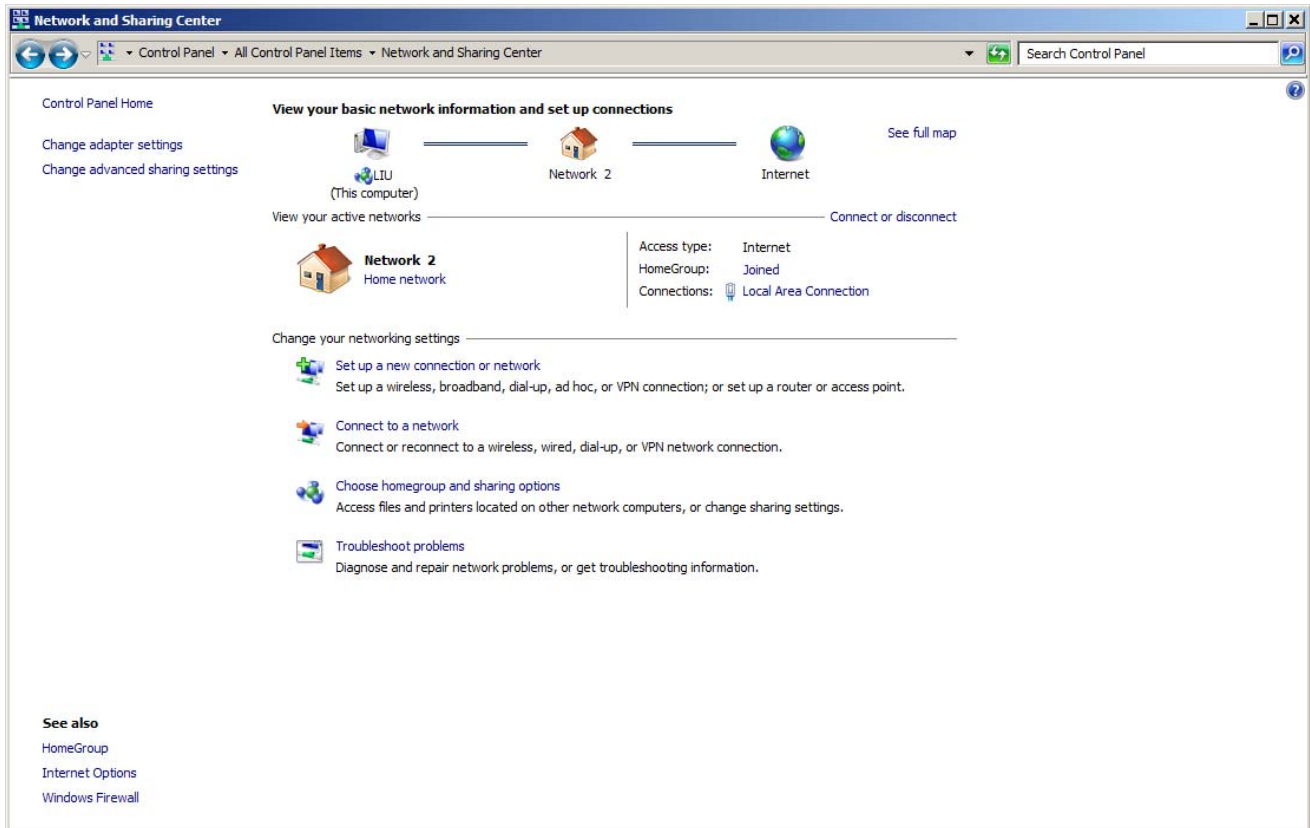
Network and Sharing Center

Control Panel ▸ All Control Panel Items ▸ Network and Sharing Center

Search Control Panel

Control Panel Home

Change adapter settings

Change advanced sharing settings

View your basic network information and set up connections

See full map

LIU
(This computer)

Network 2

Internet

View your active networks

Connect or disconnect

Network 2
Home network

Access type: Internet
HomeGroup: Joined
Connections: Local Area Connection

Change your networking settings

Set up a new connection or network
Set up a wireless, broadband, dial-up, ad hoc, or VPN connection; or set up a router or access point.

Connect to a network
Connect or reconnect to a wireless, wired, dial-up, or VPN network connection.

Choose homegroup and sharing options
Access files and printers located on other network computers, or change sharing settings.

Troubleshoot problems
Diagnose and repair network problems, or get troubleshooting information.

See also

HomeGroup

Internet Options

Windows Firewall